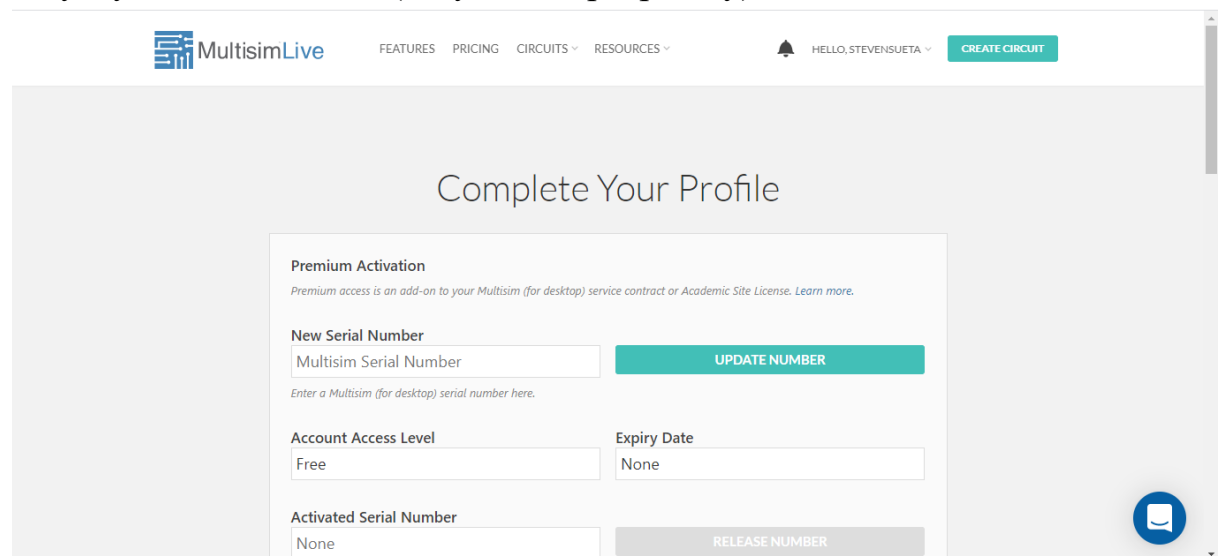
MultisimLive

FEATURES PRICING CIRCUITS RESOURCES

HELLO, STEVENSUETA

CREATE CIRCUIT

Complete Your Profile

Premium Activation

Premium access is an add-on to your Multisim (for desktop) service contract or Academic Site License. Learn more.

New Serial Number

Multisim Serial Number

UPDATE NUMBER

Enter a Multisim (for desktop) serial number here.

Account Access Level

Free

Expiry Date

None

Activated Serial Number

None

RELEASE NUMBER